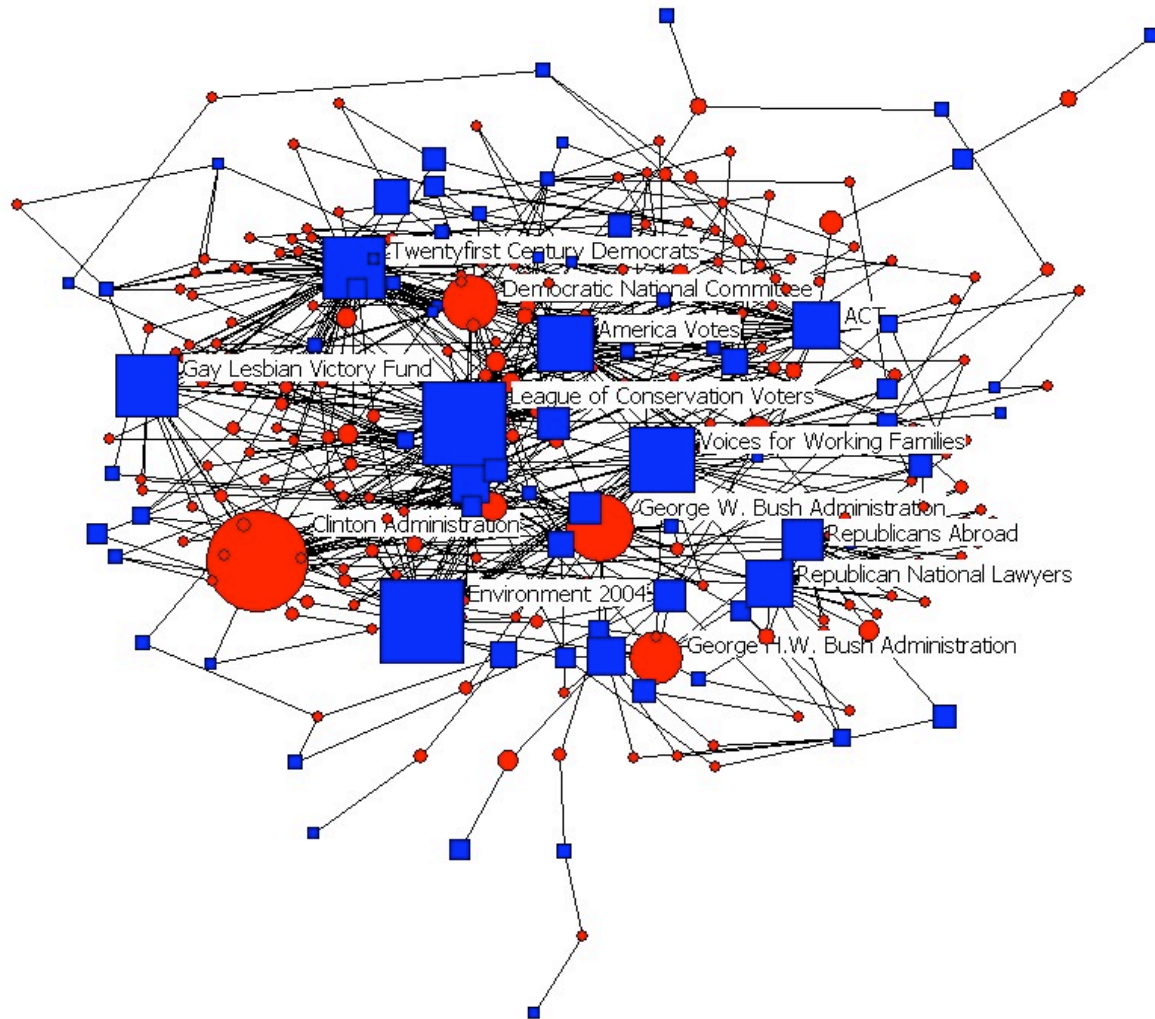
Twentyfirst Century Democrats
Democratic National Committee
ACT
America Votes
Gay Lesbian Victory Fund
League of Conservation Voters
Voices for Working Families
George W. Bush Administration
Clinton Administration
Republicans Abroad
Republican National Lawyers
Environment 2004
George H.W. Bush Administration